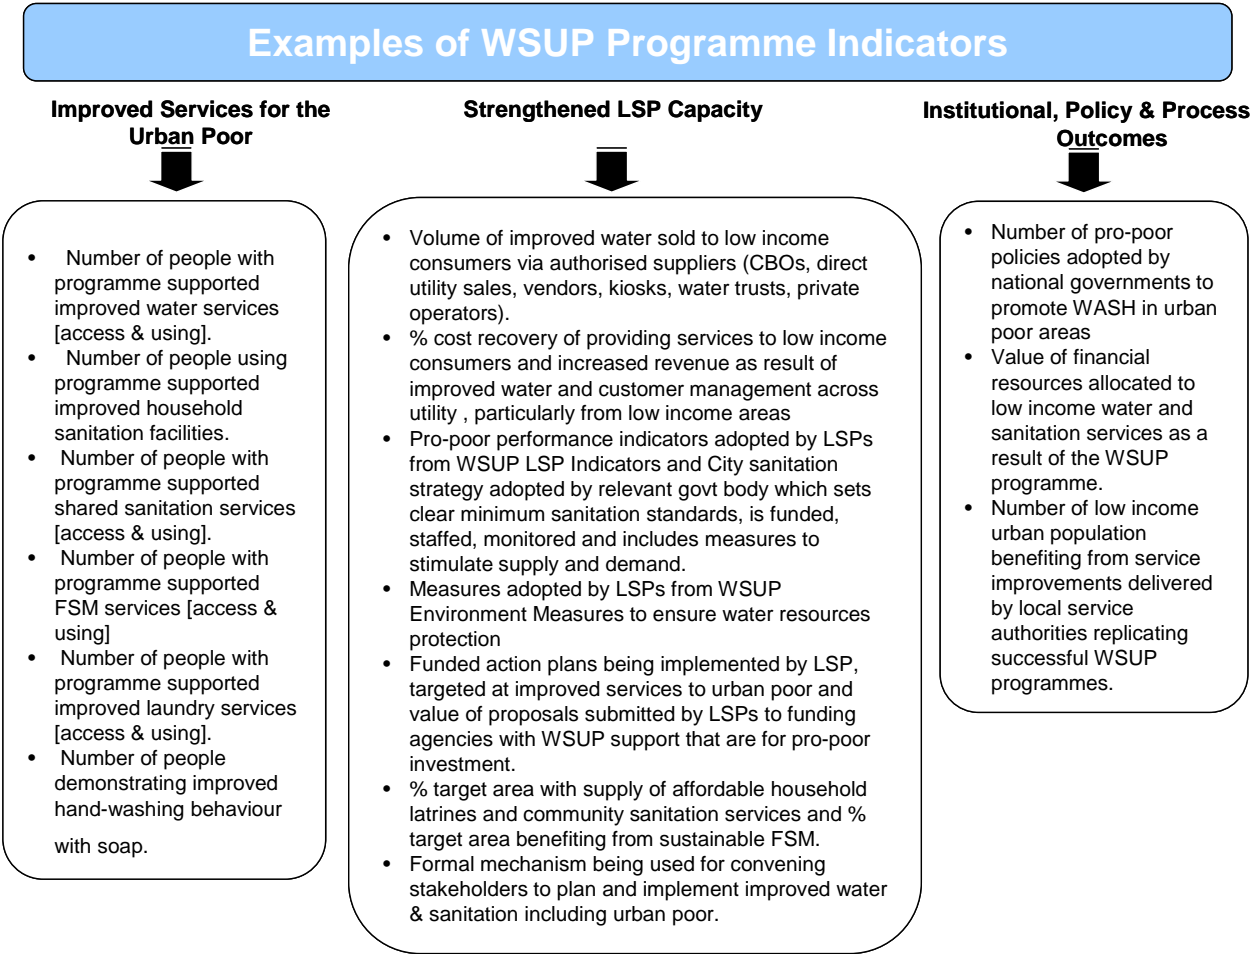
Examples of WSUP Programme Indicators

Improved Services for the Urban Poor

- Number of people with programme supported improved water services [access & using].
- Number of people using programme supported improved household sanitation facilities.
- Number of people with programme supported shared sanitation services [access & using].
- Number of people with programme supported FSM services [access & using]
- Number of people with programme supported improved laundry services [access & using].
- Number of people demonstrating improved hand-washing behaviour with soap.

Strengthened LSP Capacity

- Volume of improved water sold to low income consumers via authorised suppliers (CBOs, direct utility sales, vendors, kiosks, water trusts, private operators).
- % cost recovery of providing services to low income consumers and increased revenue as result of improved water and customer management across utility , particularly from low income areas
- Pro-poor performance indicators adopted by LSPs from WSUP LSP Indicators and City sanitation strategy adopted by relevant govt body which sets clear minimum sanitation standards, is funded, staffed, monitored and includes measures to stimulate supply and demand.
- Measures adopted by LSPs from WSUP Environment Measures to ensure water resources protection
- Funded action plans being implemented by LSP, targeted at improved services to urban poor and value of proposals submitted by LSPs to funding agencies with WSUP support that are for pro-poor investment.
- % target area with supply of affordable household latrines and community sanitation services and % target area benefiting from sustainable FSM.
- Formal mechanism being used for convening stakeholders to plan and implement improved water & sanitation including urban poor.

Institutional, Policy & Process Outcomes

- Number of pro-poor policies adopted by national governments to promote WASH in urban poor areas
- Value of financial resources allocated to low income water and sanitation services as a result of the WSUP programme.
- Number of low income urban population benefiting from service improvements delivered by local service authorities replicating successful WSUP programmes.